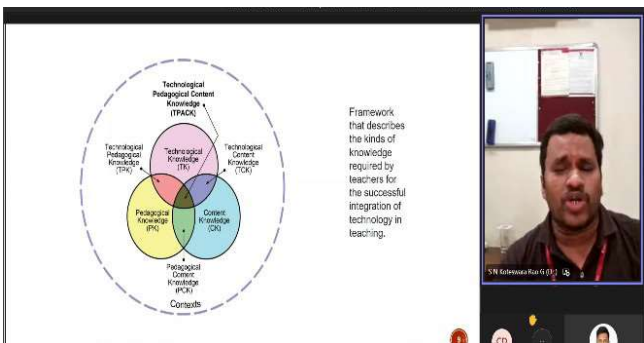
Technological Pedagogical Content Knowledge (TPACK)

Technological Pedagogical Knowledge (TPK)

Technological Knowledge (TK)

Technological Content Knowledge (TCK)

Pedagogical Knowledge (PK)

Content Knowledge (CK)

Pedagogical Content Knowledge (PCK)

Contexts

Framework that describes the kinds of knowledge required by teachers for the successful integration of technology in teaching.

S N Koteswara Rao G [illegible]

CD